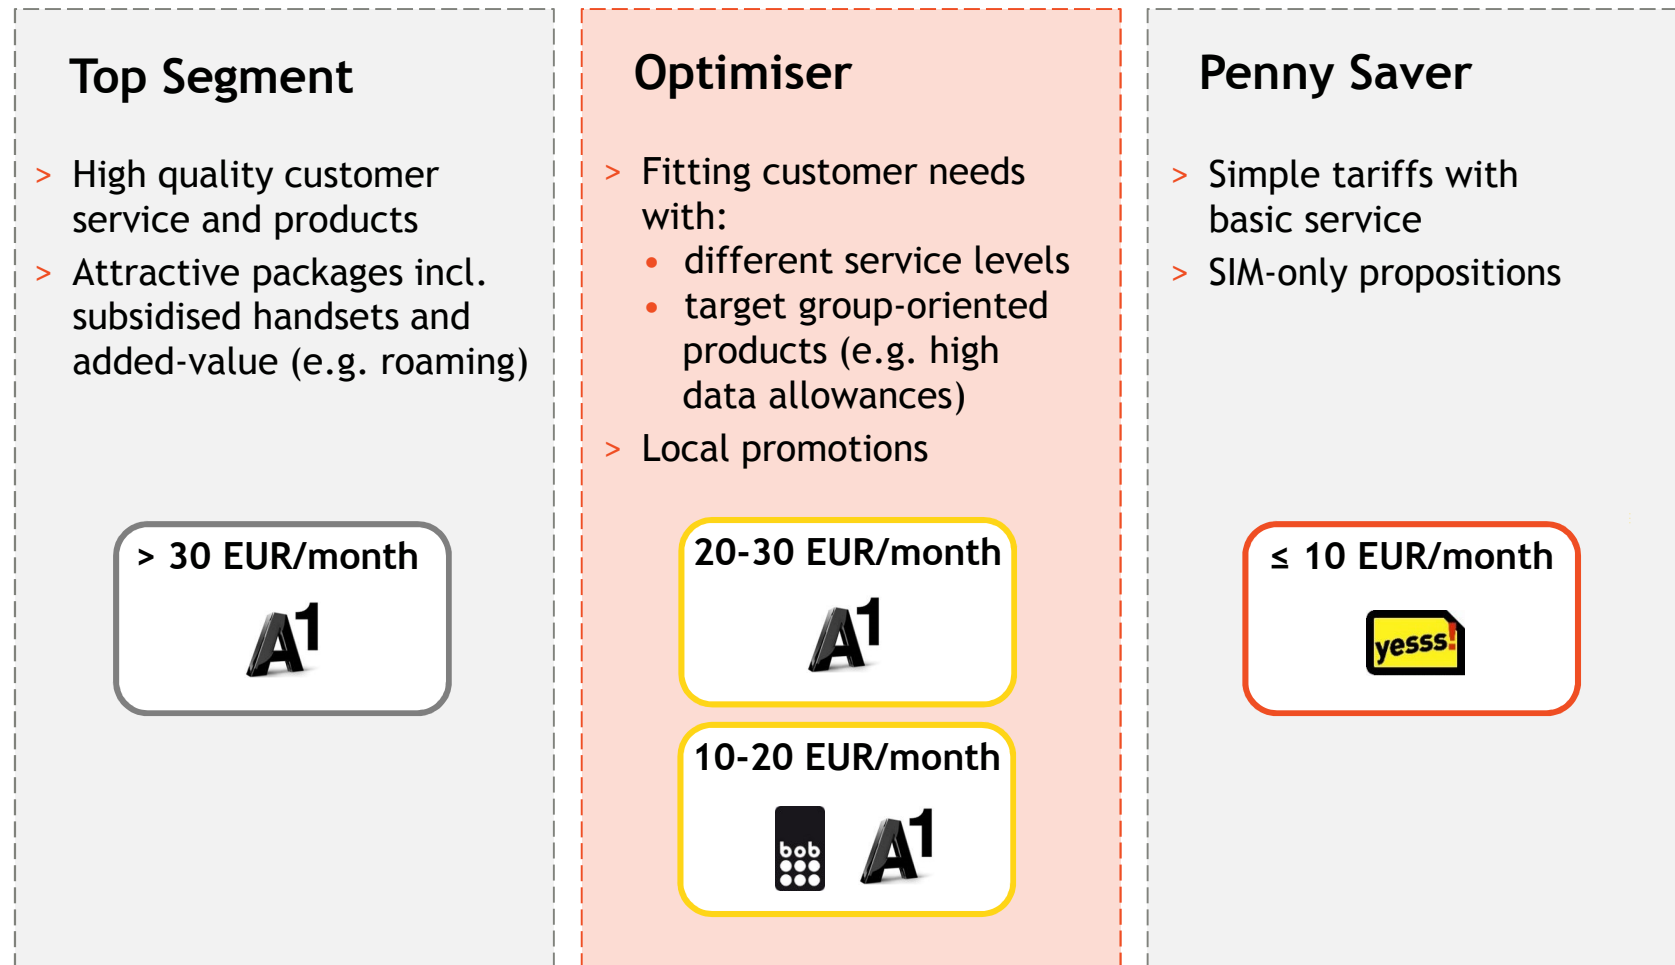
Top Segment

> High quality customer service and products
> Attractive packages incl. subsidised handsets and added-value (e.g. roaming)

> 30 EUR/month

A1

Optimiser

> Fitting customer needs with:
• different service levels
• target group-oriented products (e.g. high data allowances)
> Local promotions

20-30 EUR/month

A1

10-20 EUR/month

bob

A1

Penny Saver

> Simple tariffs with basic service
> SIM-only propositions

≤ 10 EUR/month

yesss!